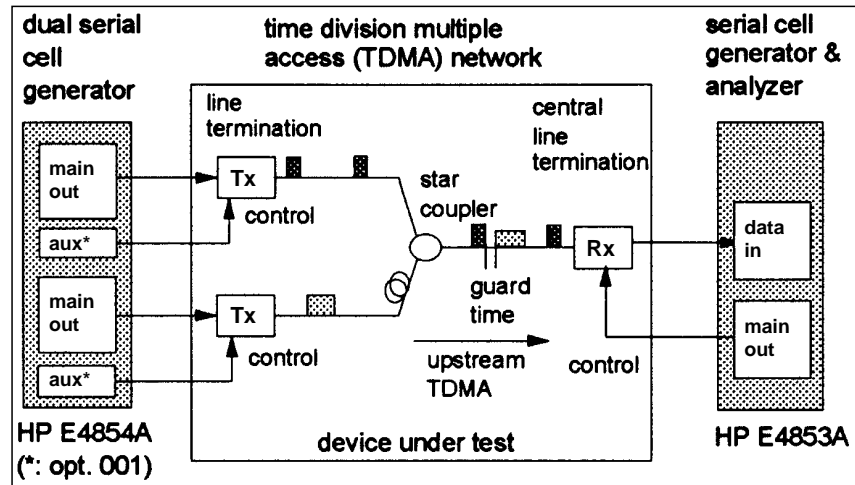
dual serial cell generator

time division multiple access (TDMA) network

serial cell generator & analyzer

line termination

central line termination

main out

Tx

control

aux*

star coupler

data in

Rx

main out

Tx

guard time

control

main out

upstream TDMA

control

aux*

HP E4854A
(*: opt. 001)

device under test

HP E4853A